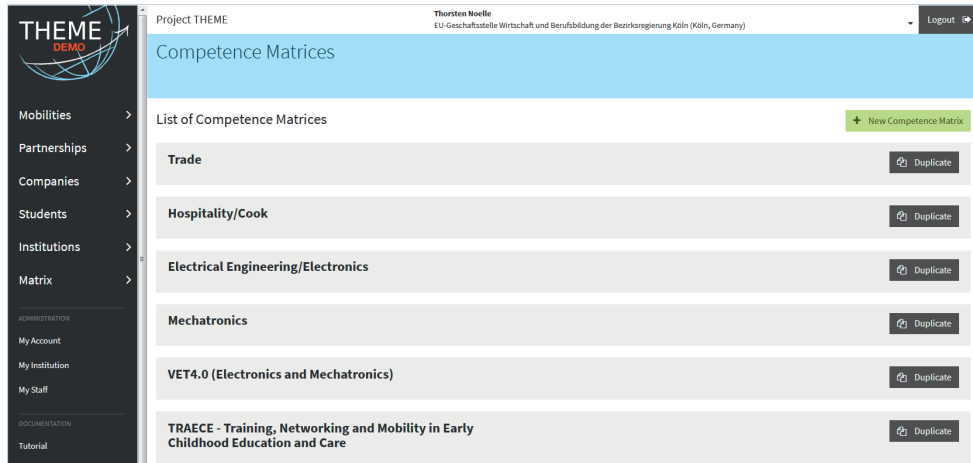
THEME
DEMO

Mobilities
Partnerships
Companies
Students
Institutions
Matrix

ADMINISTRATION
My Account
My Institution
My Staff

DOCUMENTATION
Tutorial

Project THEME

Thorsten Noelle
EU-Geschaftsstelle Wirtschaft und Berufsbildung der Bezirksregierung Köln (Köln, Germany)

Logout

Competence Matrices

List of Competence Matrices

+ New Competence Matrix

Trade
Duplicate

Hospitality/Cook
Duplicate

Electrical Engineering/Electronics
Duplicate

Mechatronics
Duplicate

VET4.0 (Electronics and Mechatronics)
Duplicate

TRAECE - Training, Networking and Mobility in Early Childhood Education and Care
Duplicate